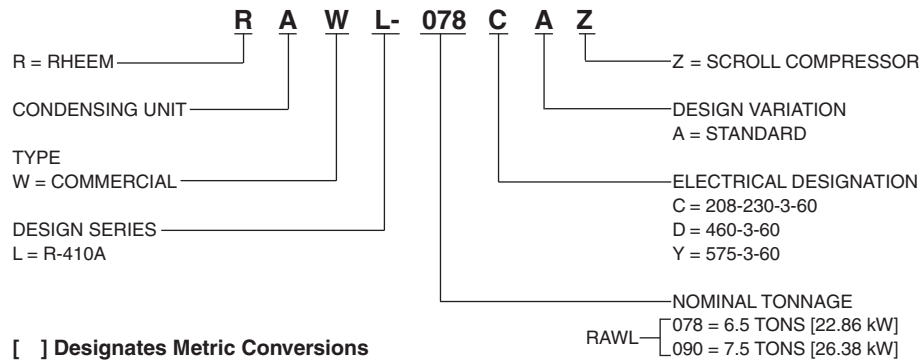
R A W L- 078 C A Z

R = RHEEM

CONDENSING UNIT

TYPE
W = COMMERCIAL

DESIGN SERIES
L = R-410A

Z = SCROLL COMPRESSOR

DESIGN VARIATION
A = STANDARD

ELECTRICAL DESIGNATION
C = 208-230-3-60
D = 460-3-60
Y = 575-3-60

NOMINAL TONNAGE
RAWL 078 = 6.5 TONS [22.86 kW]
090 = 7.5 TONS [26.38 kW]

[ ] Designates Metric Conversions